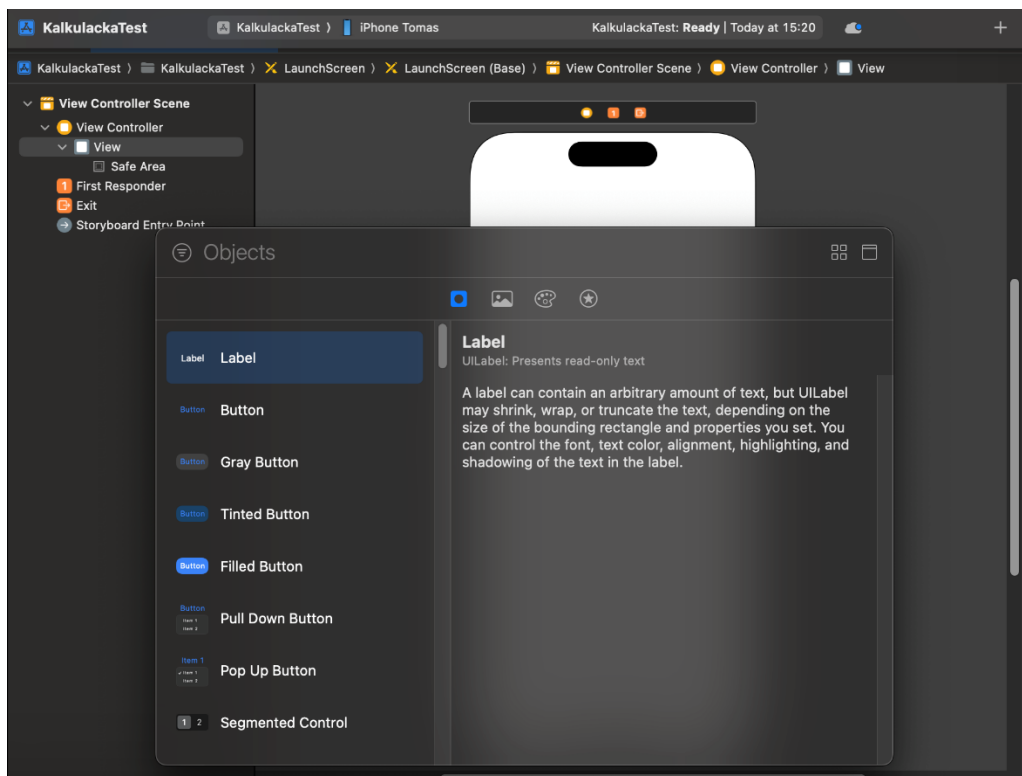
KalkulackaTest
KalkulackaTest 〉 iPhone Tomas
KalkulackaTest: Ready | Today at 15:20
+

KalkulackaTest 〉 KalkulackaTest 〉 LaunchScreen 〉 LaunchScreen (Base) 〉 View Controller Scene 〉 View Controller 〉 View

View Controller Scene
View Controller
View
Safe Area
First Responder
Exit
Storyboard Entry Point

Objects

Label
Button
Gray Button
Tinted Button
Filled Button
Pull Down Button
Pop Up Button
Segmented Control

Label
UILabel: Presents read-only text

A label can contain an arbitrary amount of text, but UILabel may shrink, wrap, or truncate the text, depending on the size of the bounding rectangle and properties you set. You can control the font, text color, alignment, highlighting, and shadowing of the text in the label.